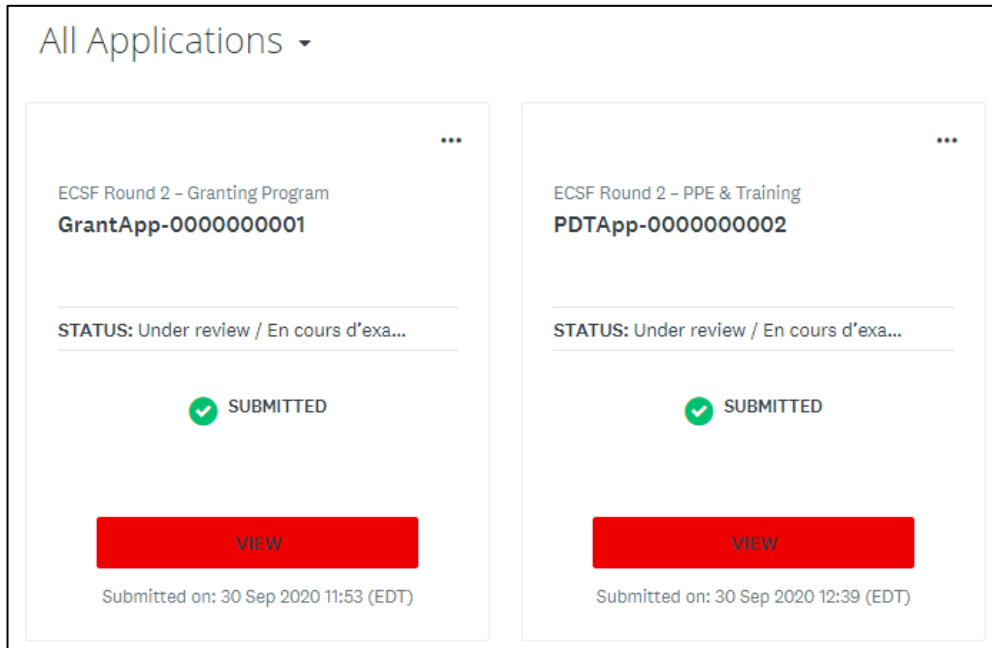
All Applications

...

ECSF Round 2 – Granting Program
GrantApp-0000000001

STATUS: Under review / En cours d'exa...

SUBMITTED

VIEW

Submitted on: 30 Sep 2020 11:53 (EDT)

...

ECSF Round 2 – PPE & Training
PDTApp-0000000002

STATUS: Under review / En cours d'exa...

SUBMITTED

VIEW

Submitted on: 30 Sep 2020 12:39 (EDT)